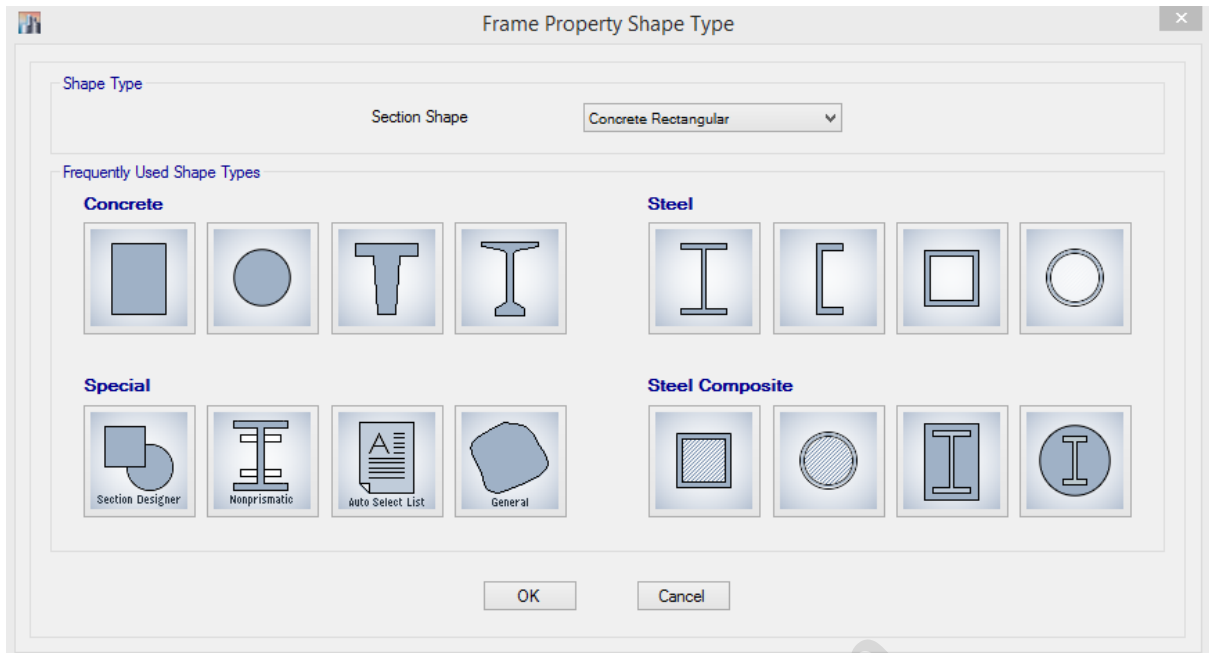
Frame Property Shape Type

Shape Type

Section Shape Concrete Rectangular

Frequently Used Shape Types

Concrete

Steel

Special

Section Designer

Nonprismatic

Auto Select List

General

Steel Composite

OK

Cancel